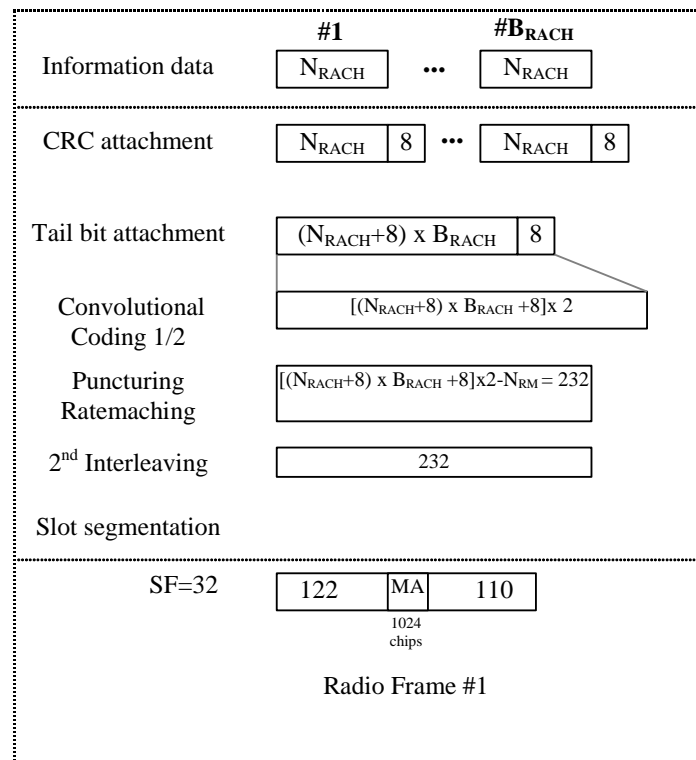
#1 $\#B_{RACH}$

Information data $N_{RACH}$ ••• $N_{RACH}$

CRC attachment $N_{RACH}$ 8 ••• $N_{RACH}$ 8

Tail bit attachment $(N_{RACH}+8)$ x $B_{RACH}$ 8

Convolutional Coding 1/2 $[(N_{RACH}+8)$ x $B_{RACH}+8]$x 2

Puncturing Ratemaching $[(N_{RACH}+8)$ x $B_{RACH}+8]$x2-$N_{RM}$ = 232

2$^{nd}$ Interleaving 232

Slot segmentation

SF=32 122 MA 110

1024 chips

Radio Frame #1